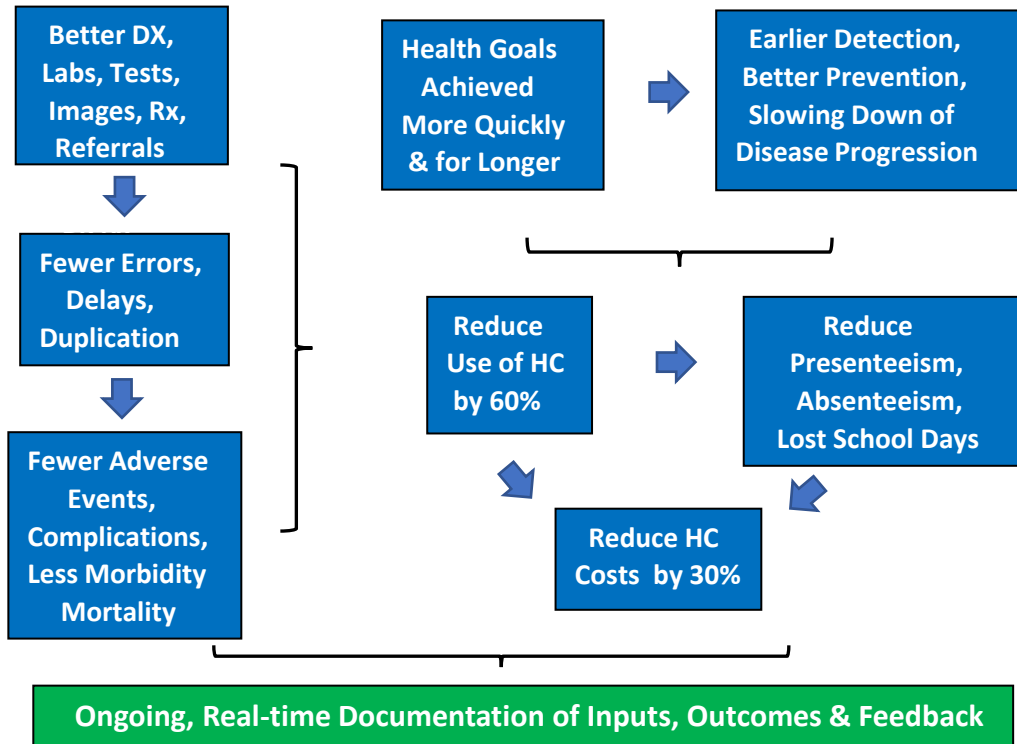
Better DX, Labs, Tests, Images, Rx, Referrals

Fewer Errors, Delays, Duplication

Fewer Adverse Events, Complications, Less Morbidity Mortality

Health Goals Achieved More Quickly & for Longer

Earlier Detection, Better Prevention, Slowing Down of Disease Progression

Reduce Use of HC by 60%

Reduce Presenteeism, Absenteeism, Lost School Days

Reduce HC Costs by 30%

Ongoing, Real-time Documentation of Inputs, Outcomes & Feedback